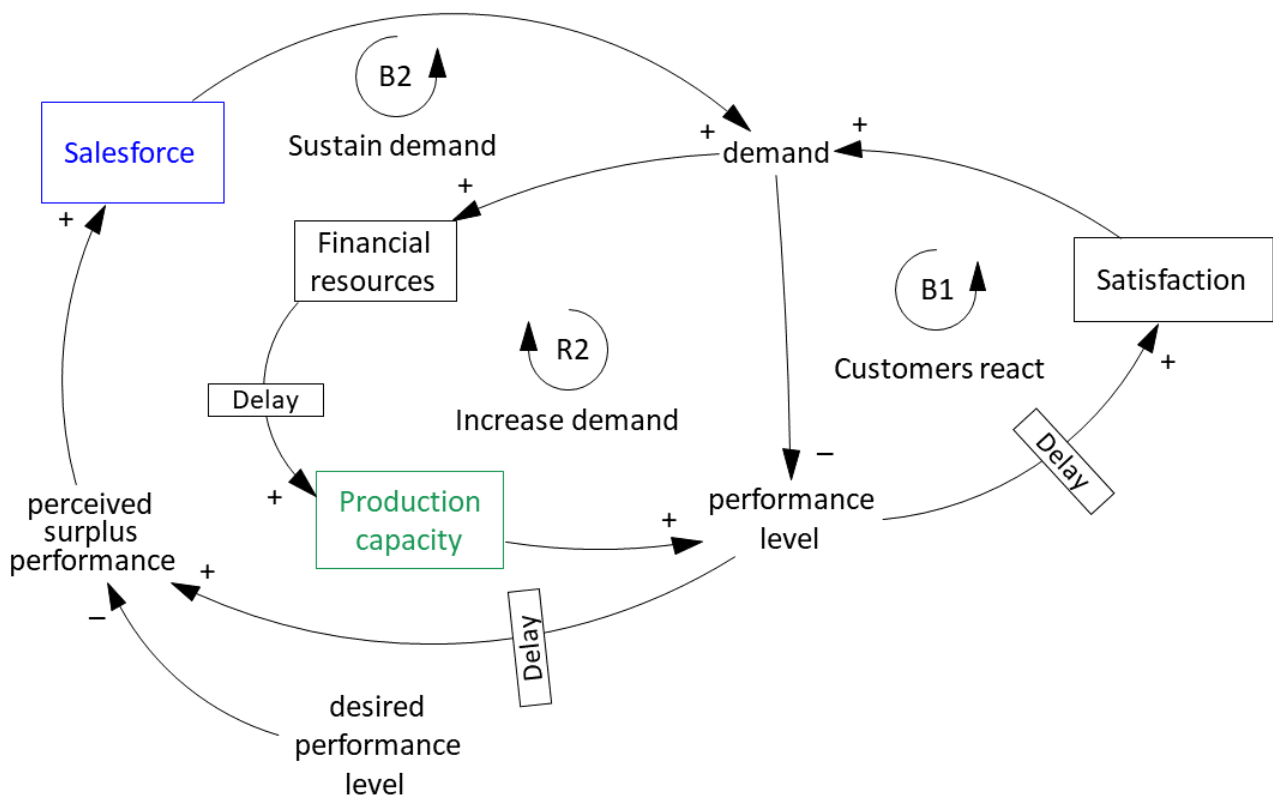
B2

Sustain demand

Salesforce

+

demand

+

+

+

Financial resources

B1

Satisfaction

R2

Customers react

Delay

Increase demand

+

Delay

−

perceived surplus performance

+

Production capacity

+

performance level

+

−

Delay

desired performance level